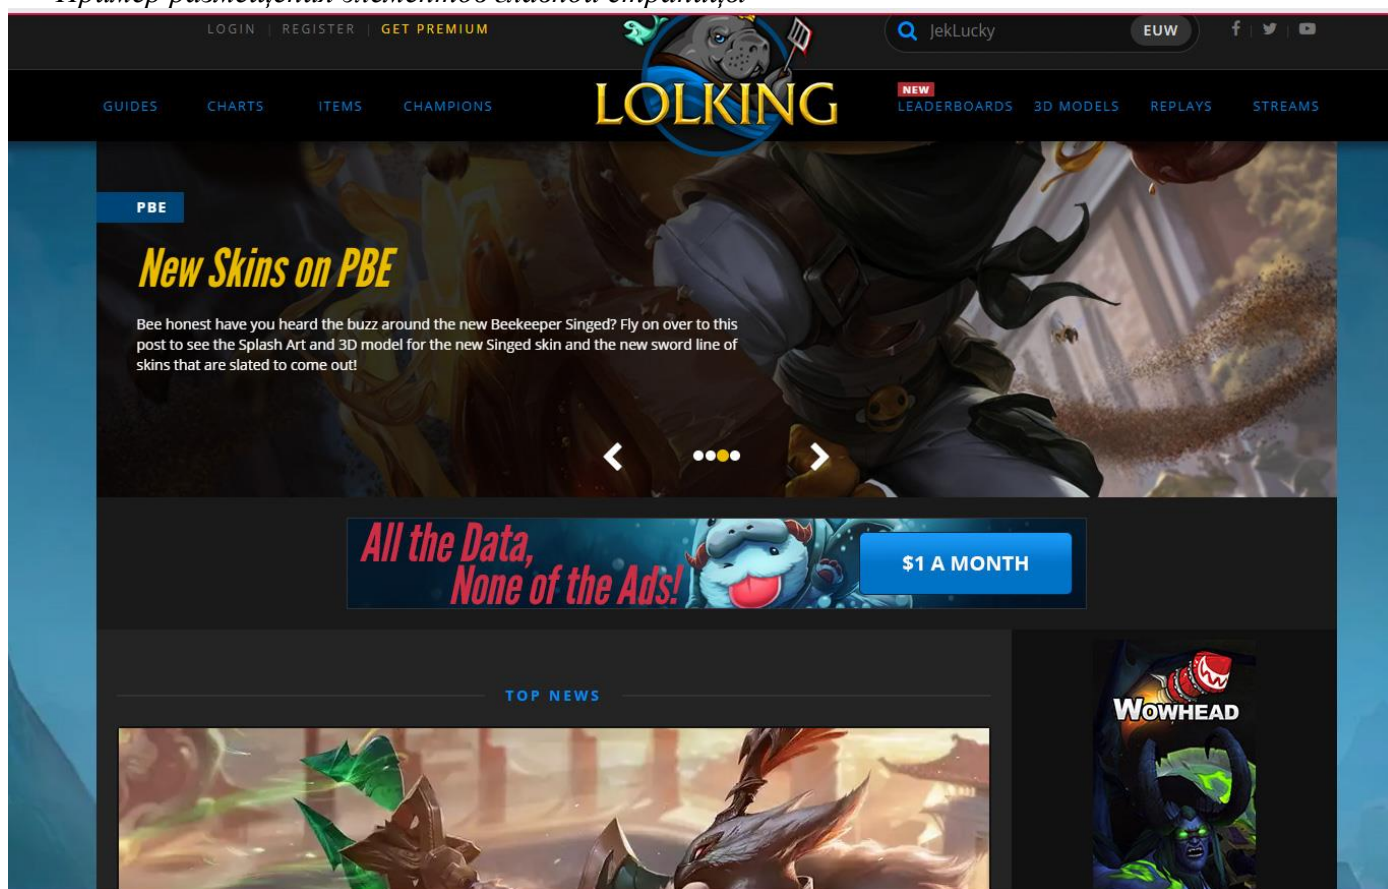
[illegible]

LOGIN | REGISTER | GET PREMIUM

JekLucky EUW

GUIDES CHARTS ITEMS CHAMPIONS

LOLKING

NEW
LEADERBOARDS 3D MODELS REPLAYS STREAMS

PBE

New Skins on PBE

Bee honest have you heard the buzz around the new Beekeeper Singed? Fly on over to this post to see the Splash Art and 3D model for the new Singed skin and the new sword line of skins that are slated to come out!

All the Data, None of the Ads!

$1 A MONTH

TOP NEWS

WOWHEAD